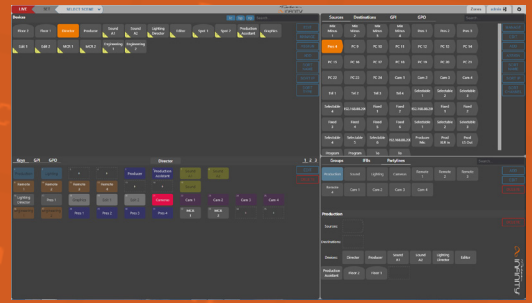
Devices

Prev 1 | View 1 | Director | Producer | Sound A1 | Sound A2 | Lighting Director | Video | Spot 1 | Production Assistant | Graphics

Edit 1 | Edit 2 | MCR 1 | MCR 2 | Engineering 1 | Engineering 2

Sources | Destinations | GPI | GPO

Mix Minus 1 | Mix Minus 2 | Mix Minus 3 | Mix Minus 4

PC 9 | PC 10 | PC 11 | PC 12 | PC 13 | PC 14

Cam 1 | Cam 2 | Cam 3 | Cam 4

Tall 1 | Tall 2 | Tall 3 | Tall 4

Selectable 1 | Selectable 2 | Selectable 3 | Selectable 4

Fixed 1 | Fixed 2 | Fixed 3 | Fixed 4

Keys | GPI | GPO

Director

Production Assistant

Camera

Prev 1 | Prev 2 | Prev 3 | Prev 4

Groups | IFBs | Partylines

Production | Sound | Lighting | Cameras | Remote 1 | Remote 2 | Remote 3

Cam 1 | Cam 2 | Cam 3 | Cam 4

Production

Sources

Destinations

Director | Director | Producer | Sound A1 | Lighting Director | Editor

Production Assistant | View 1 | View 1